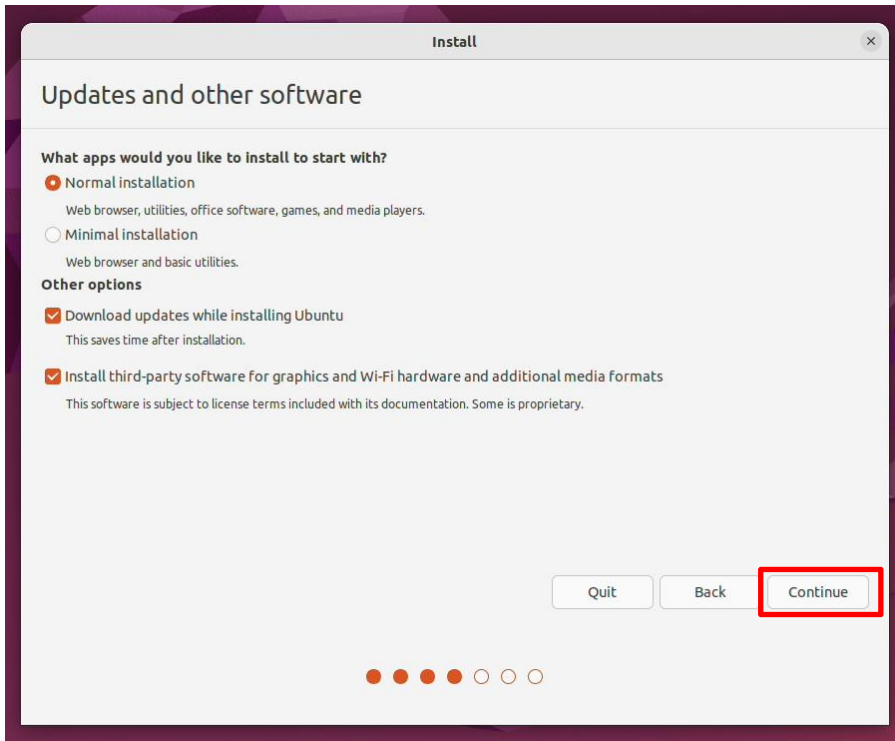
Install

Updates and other software

What apps would you like to install to start with?

Normal installation

Web browser, utilities, office software, games, and media players.

Minimal installation

Web browser and basic utilities.

Other options

Download updates while installing Ubuntu

This saves time after installation.

Install third-party software for graphics and Wi-Fi hardware and additional media formats

This software is subject to license terms included with its documentation. Some is proprietary.

Quit
Back
Continue